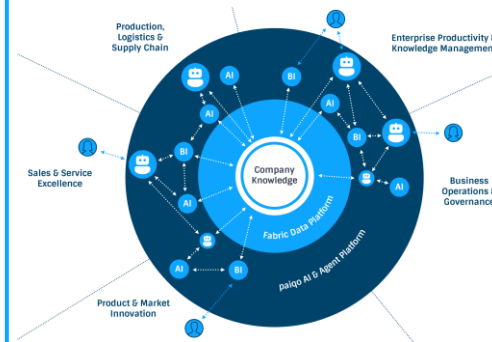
Production, Logistics & Supply Chain

Enterprise Productivity & Knowledge Management

Sales & Service Excellence

Business Operations & Governance

Product & Market Innovation

Company Knowledge

Fabric Data Platform

paiqo AI & Agent Platform

AI
AI
AI
AI
AI
AI
AI
AI
AI
AI
BI
BI
BI
BI
BI
BI